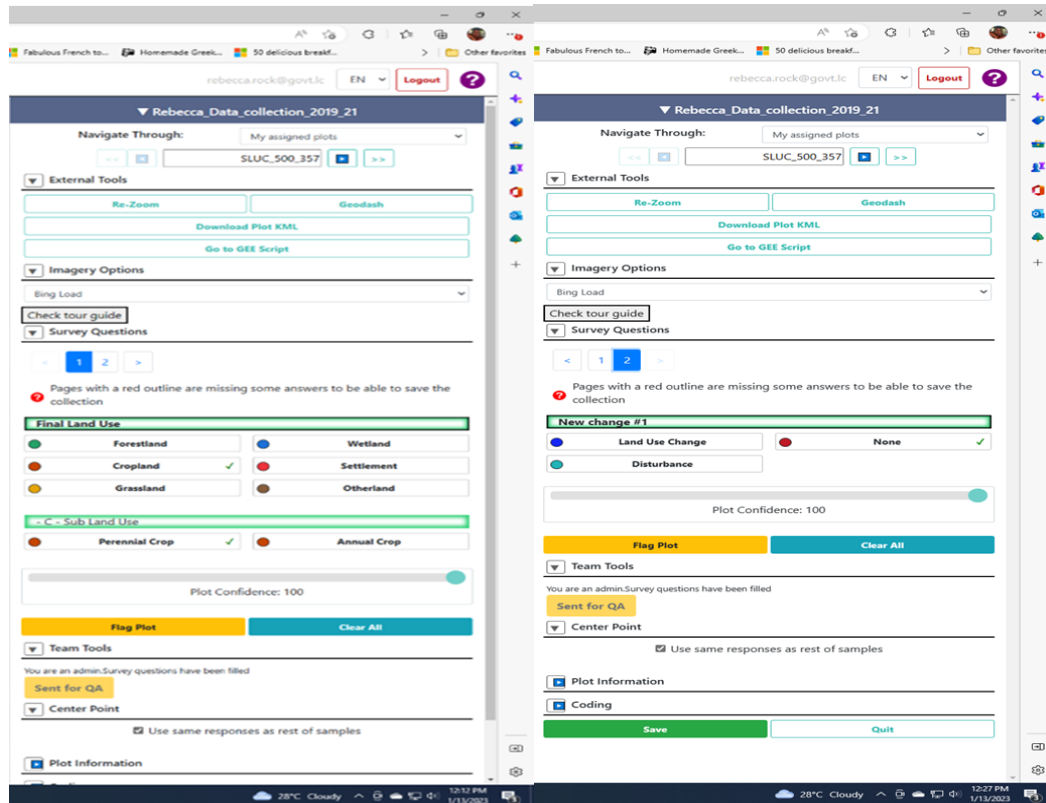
Fabulous French to... Homemade Greek... 50 delicious breakf... Other favorites

rebecca.rock@govt.lc EN Logout ?

▼ Rebecca_Data_collection_2019_21

Navigate Through: My assigned plots

<< SLUC_500_357 >>

External Tools

Re-Zoom Geodash

Download Plot KML

Go to GEE Script

Imagery Options

Bing Load

Check tour guide

Survey Questions

< 1 2 >

Pages with a red outline are missing some answers to be able to save the collection

Final Land Use

| Forestland | Wetland |
|---|---|
| Cropland ✓ | Settlement |
| Grassland | Otherland |

- C - Sub Land Use

| Perennial Crop ✓ | Annual Crop |
|---|---|

Plot Confidence: 100

Flag Plot Clear All

Team Tools

You are an admin.Survey questions have been filled

Sent for QA

Center Point

Use same responses as rest of samples

Plot Information

28°C Cloudy 12:12 PM 1/13/2023

Fabulous French to... Homemade Greek... 50 delicious breakf... Other favorites

rebecca.rock@govt.lc EN Logout ?

▼ Rebecca_Data_collection_2019_21

Navigate Through: My assigned plots

<< SLUC_500_357 >>

External Tools

Re-Zoom Geodash

Download Plot KML

Go to GEE Script

Imagery Options

Bing Load

Check tour guide

Survey Questions

< 1 2 >

Pages with a red outline are missing some answers to be able to save the collection

New change #1

| Land Use Change | None ✓ |
|---|---|
| Disturbance | |

Plot Confidence: 100

Flag Plot Clear All

Team Tools

You are an admin.Survey questions have been filled

Sent for QA

Center Point

Use same responses as rest of samples

Plot Information

Coding

Save Quit

28°C Cloudy 12:27 PM 1/13/2023